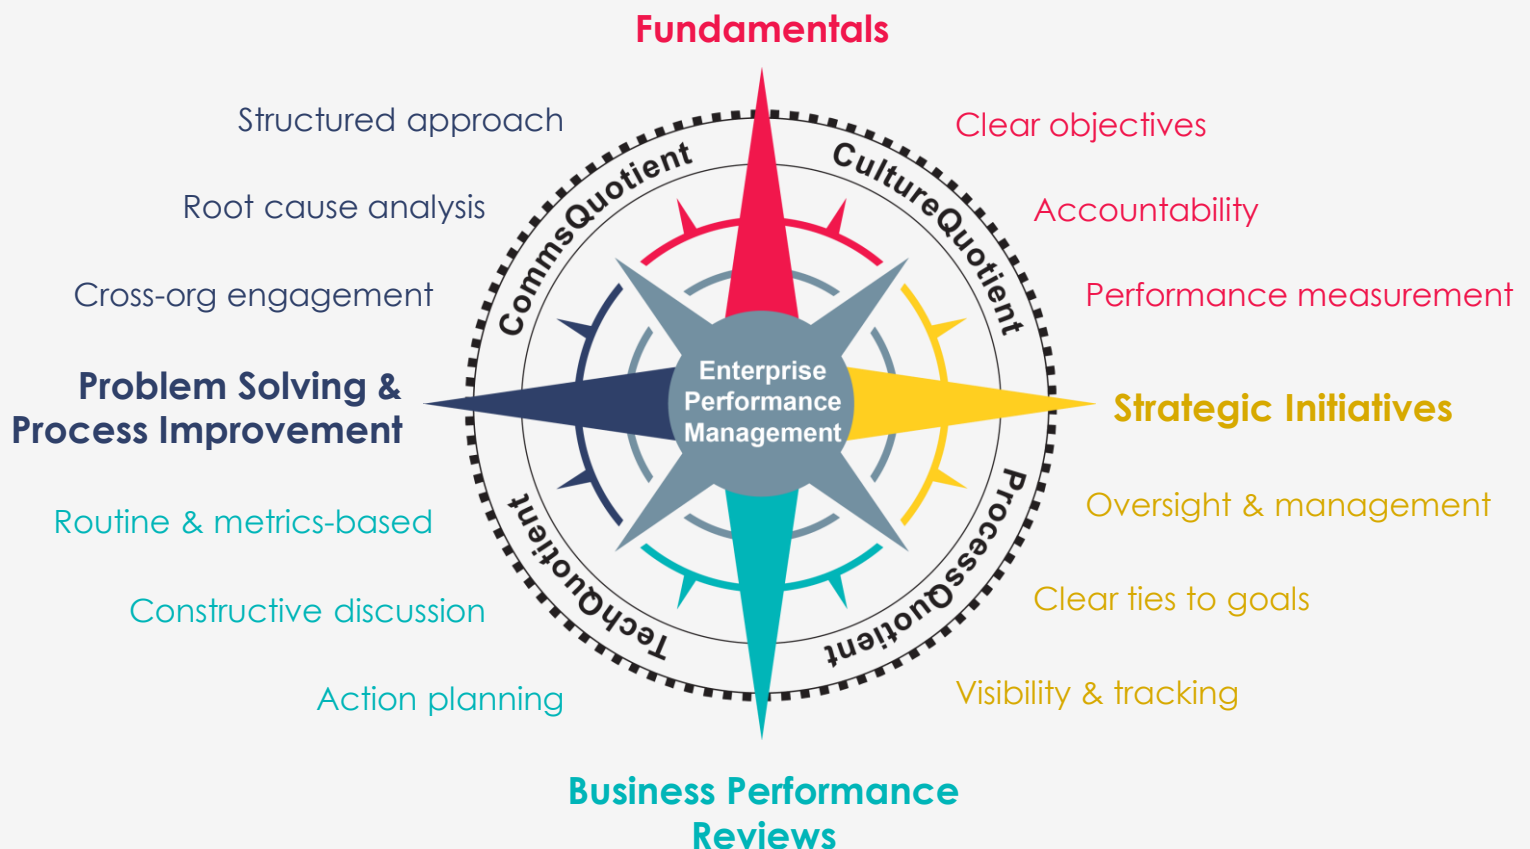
Fundamentals

Structured approach

Root cause analysis

Cross-org engagement

Clear objectives

Accountability

Performance measurement

CommsQuotient

CultureQuotient

Problem Solving & Process Improvement

Enterprise Performance Management

Strategic Initiatives

Routine & metrics-based

Constructive discussion

Action planning

TechQuotient

ProcessQuotient

Oversight & management

Clear ties to goals

Visibility & tracking

Business Performance Reviews